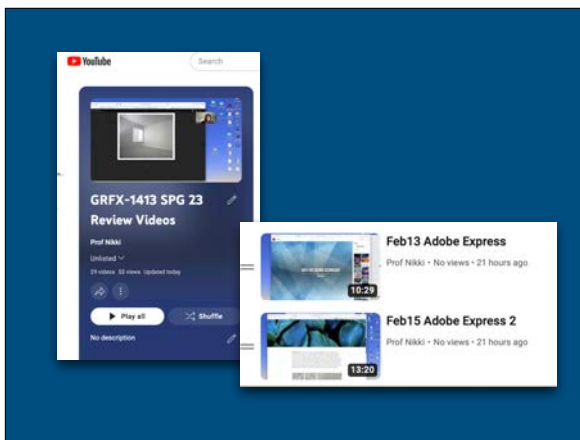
YouTube

Search

GRFX-1413 SPG 23 Review Videos

Prof Nikki

Unlisted

29 videos 32 views Updated today

Play all

Shuffle

No description

10:29

Feb13 Adobe Express

Prof Nikki • No views • 21 hours ago

13:20

Feb15 Adobe Express 2

Prof Nikki • No views • 21 hours ago